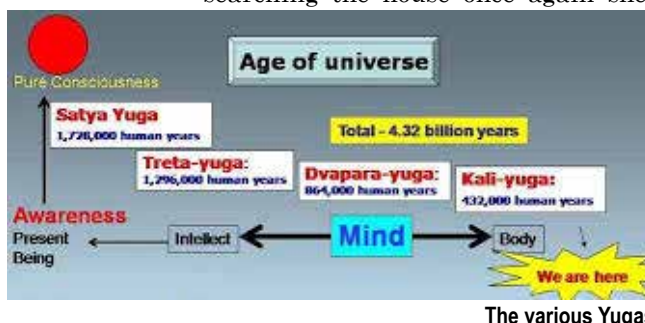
searching the house once again she

Pure Consciousness

Age of universe

Satya Yuga
1,728,000 human years

Total - 4.32 billion years

Treta-yuga:
1,296,000 human years

Dvapara-yuga:
864,000 human years

Kali-yuga:
432,000 human years

Awareness
Present
Being

Intellect

Mind

Body

We are here

The various Yuga